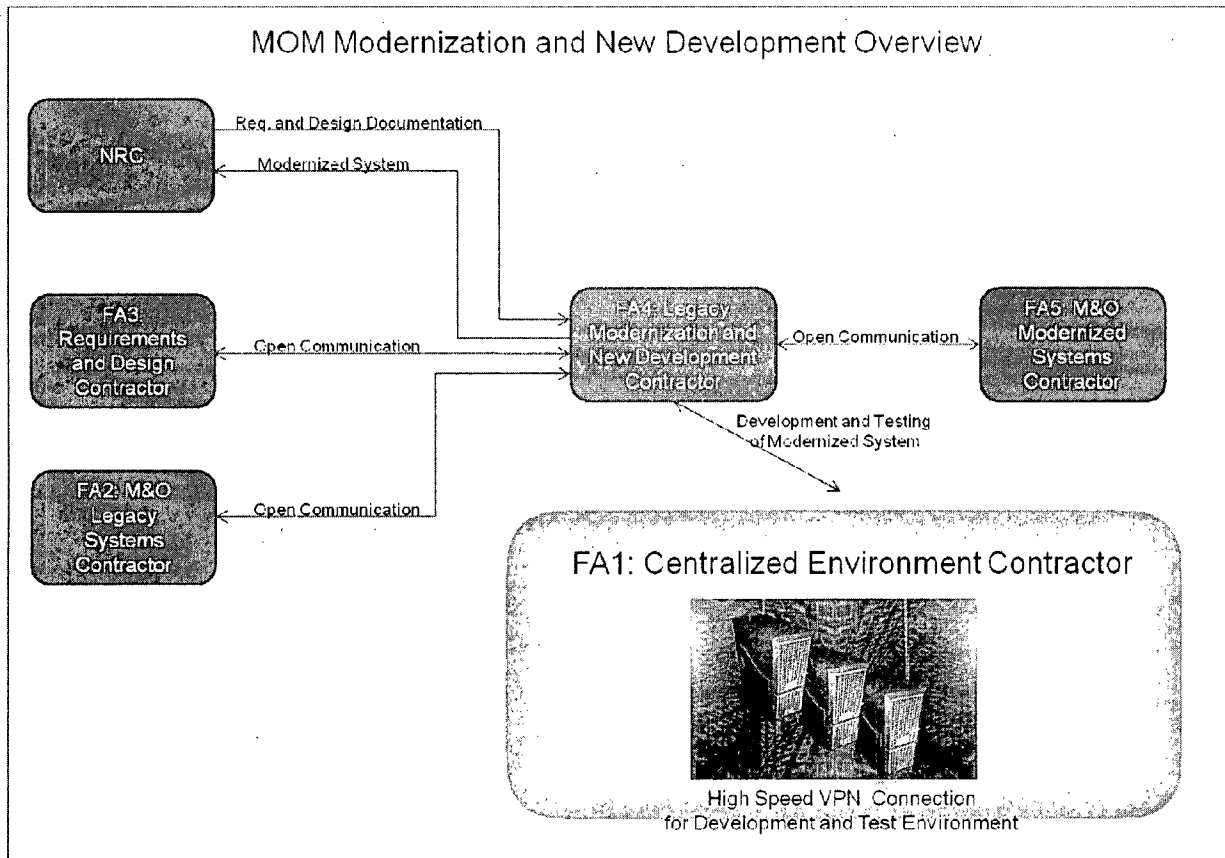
MOM Modernization and New Development Overview

NRC

Req. and Design Documentation

Modernized System

FA3: Requirements and Design Contractor

Open Communication

FA4: Legacy Modernization and New Development Contractor

Open Communication

FA5: M&O Modernized Systems Contractor

Development and Testing of Modernized System

FA2: M&O Legacy Systems Contractor

Open Communication

FA1: Centralized Environment Contractor

High Speed VPN Connection for Development and Test Environment